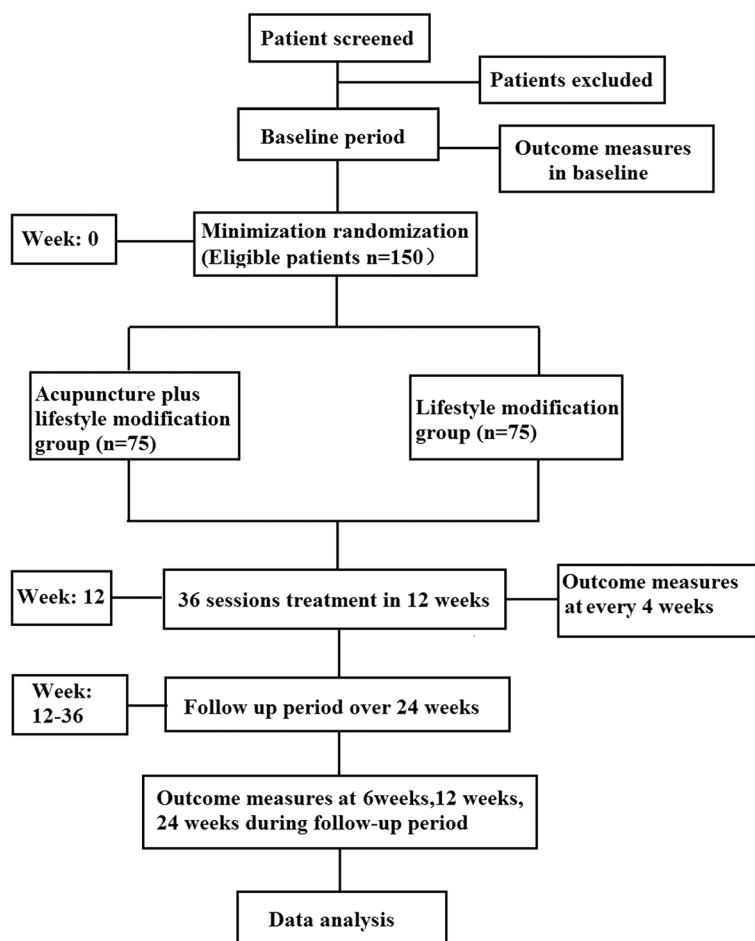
Patient screened

Patients excluded

Baseline period

Outcome measures in baseline

Week: 0

Minimization randomization (Eligible patients n=150）

Acupuncture plus lifestyle modification group (n=75)

Lifestyle modification group (n=75)

Week: 12

36 sessions treatment in 12 weeks

Outcome measures at every 4 weeks

Week: 12-36

Follow up period over 24 weeks

Outcome measures at 6weeks,12 weeks, 24 weeks during follow-up period

Data analysis